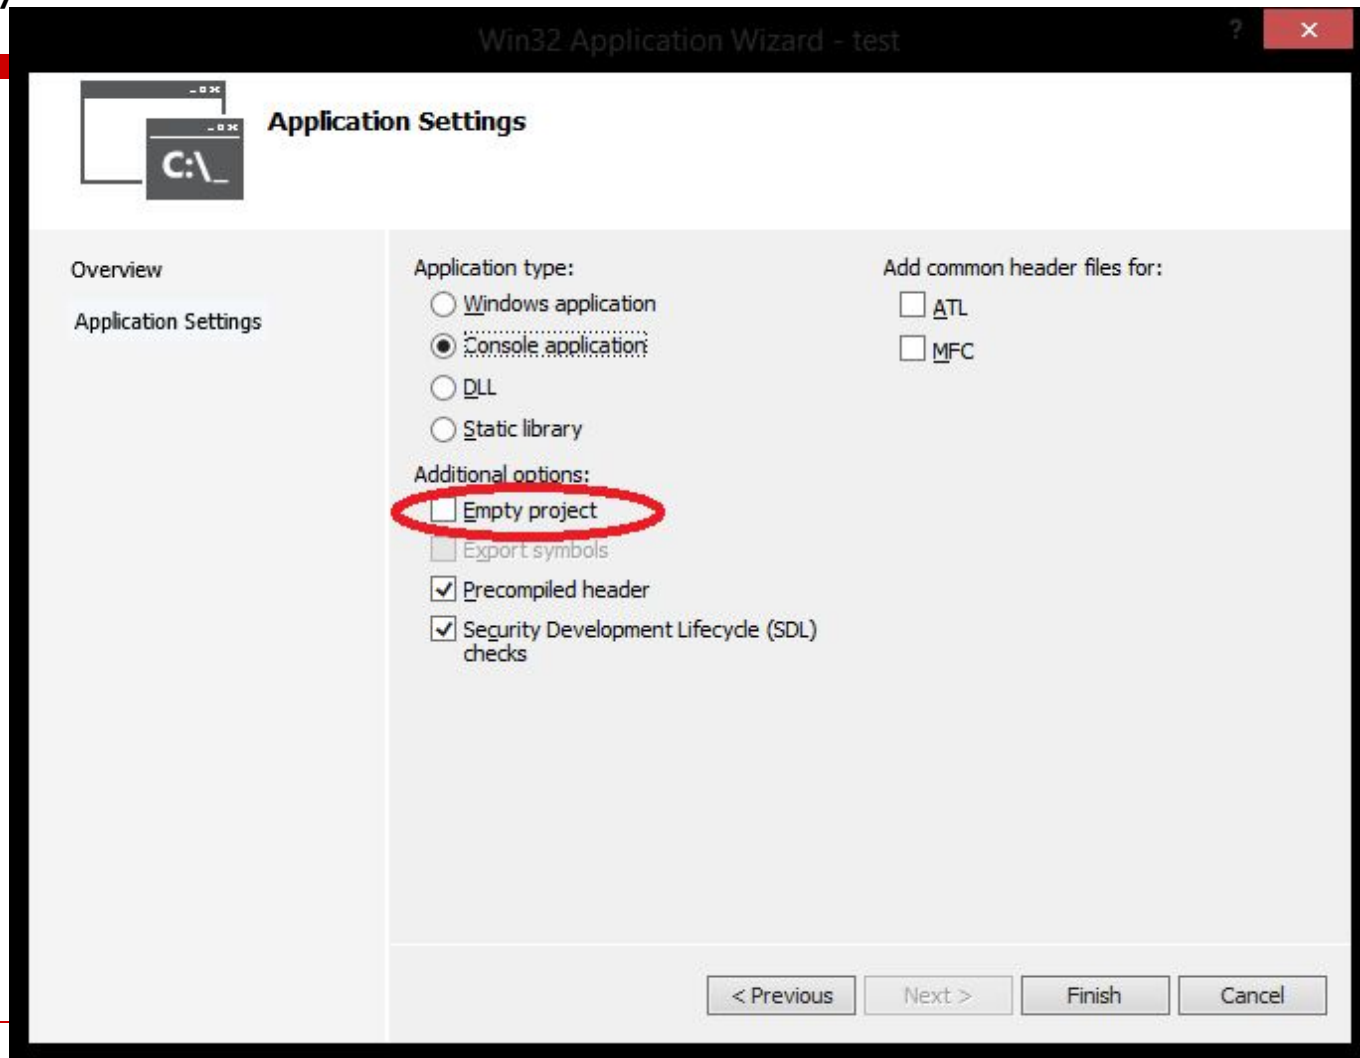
Win32 Application Wizard - test

?

×

C:\_

Application Settings

Overview

Application Settings

Application type:

Windows application

Console application

DLL

Static library

Additional options:

Empty project

Export symbols

Precompiled header

Security Development Lifecycle (SDL) checks

Add common header files for:

ATL

MFC

< Previous

Next >

Finish

Cancel